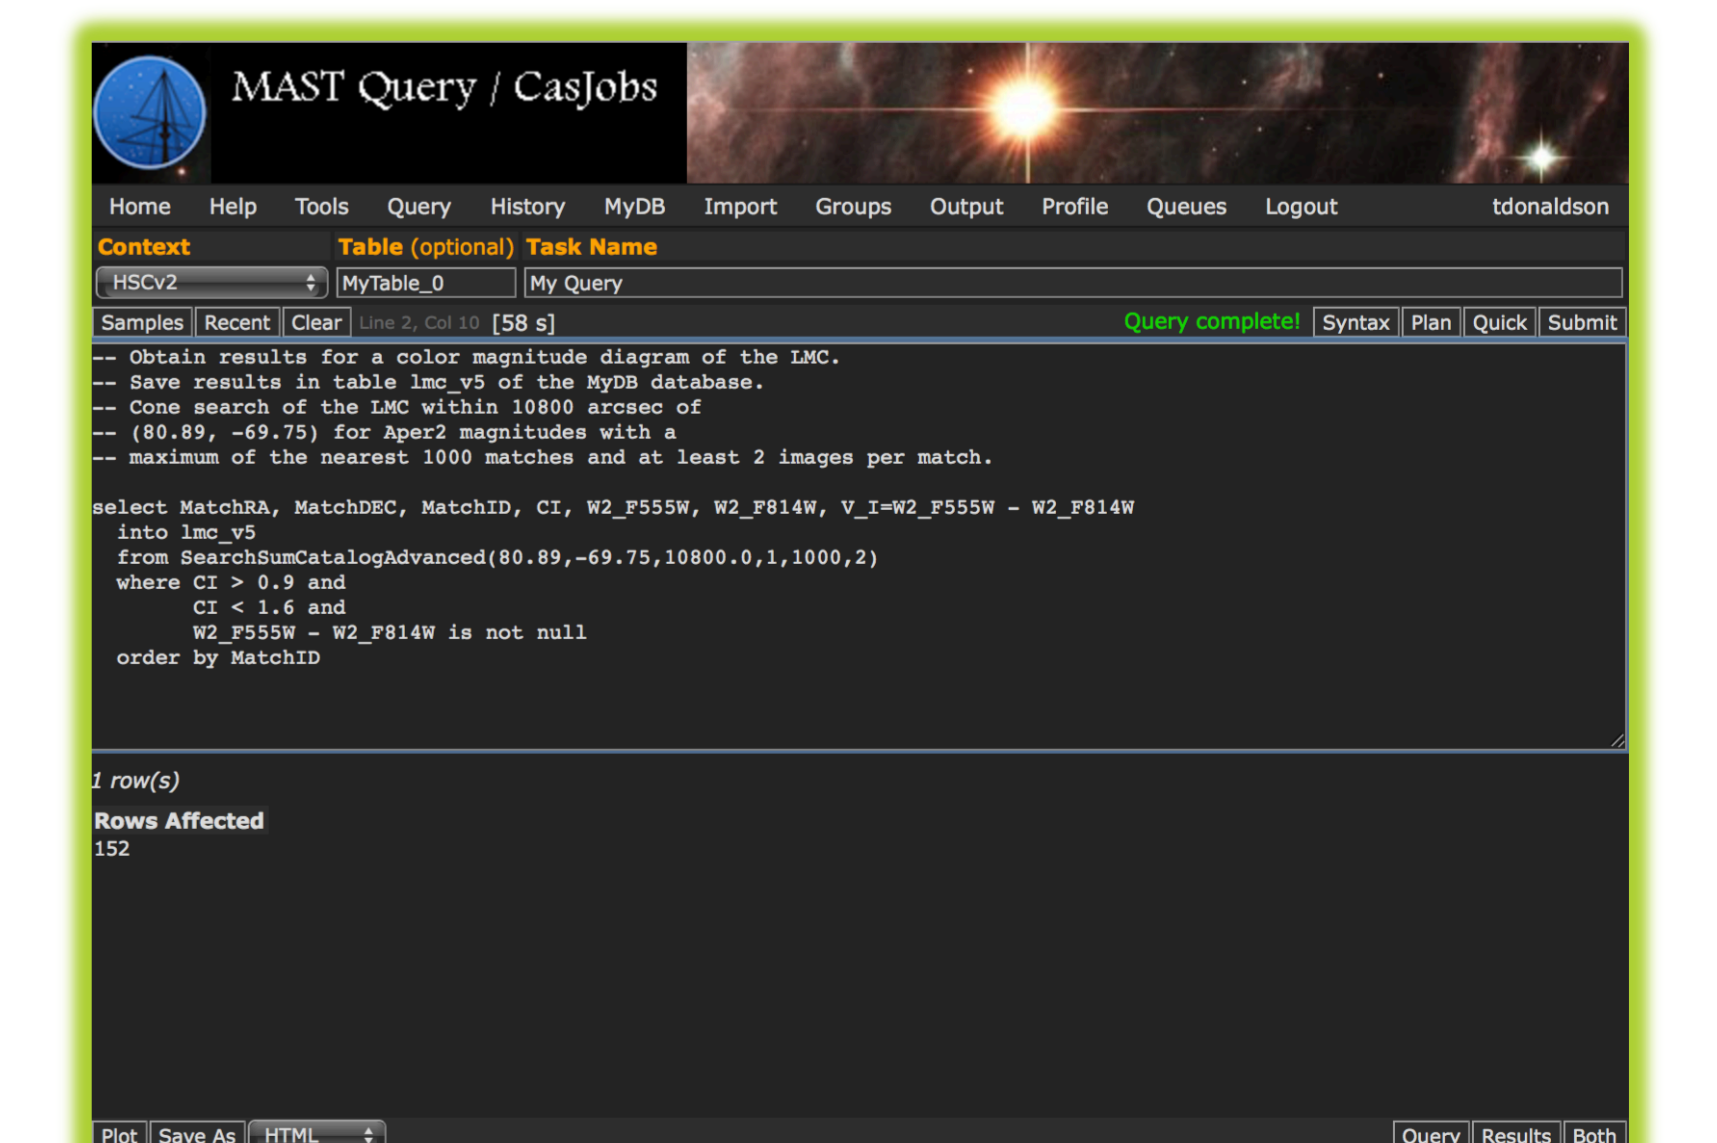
MAST Query / CasJobs

Home Help Tools Query History MyDB Import Groups Output Profile Queues Logout tdonaldson

Context Table (optional) Task Name

HSCv2 MyTable_0 My Query

Samples Recent Clear Line 2, Col 10 [58 s] Query complete! Syntax Plan Quick Submit

-- Obtain results for a color magnitude diagram of the LMC.
-- Save results in table lmc_v5 of the MyDB database.
-- Cone search of the LMC within 10800 arcsec of
-- (80.89, -69.75) for Aper2 magnitudes with a
-- maximum of the nearest 1000 matches and at least 2 images per match.

select MatchRA, MatchDEC, MatchID, CI, W2_F555W, W2_F814W, V_I=W2_F555W - W2_F814W
into lmc_v5
from SearchSumCatalogAdvanced(80.89,-69.75,10800.0,1,1000,2)
where CI > 0.9 and
CI < 1.6 and
W2_F555W - W2_F814W is not null
order by MatchID

1 row(s)

Rows Affected
152

Plot Save As HTML Query Results Both